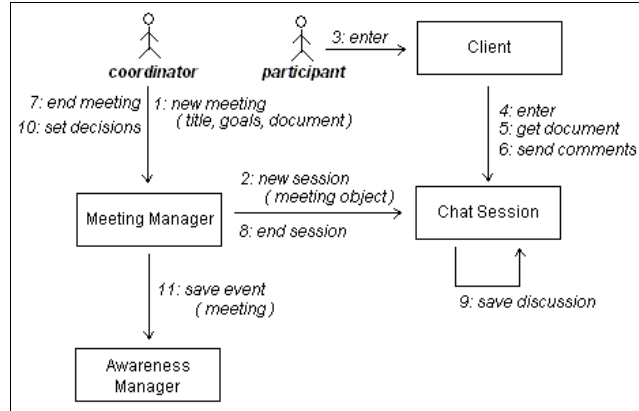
coordinator

participant

3: enter

Client

7: end meeting
10: set decisions

1: new meeting
( title, goals, document )

4: enter
5: get document
6: send comments

2: new session
( meeting object )

Meeting Manager

8: end session

Chat Session

11: save event
( meeting )

9: save discussion

Awareness Manager